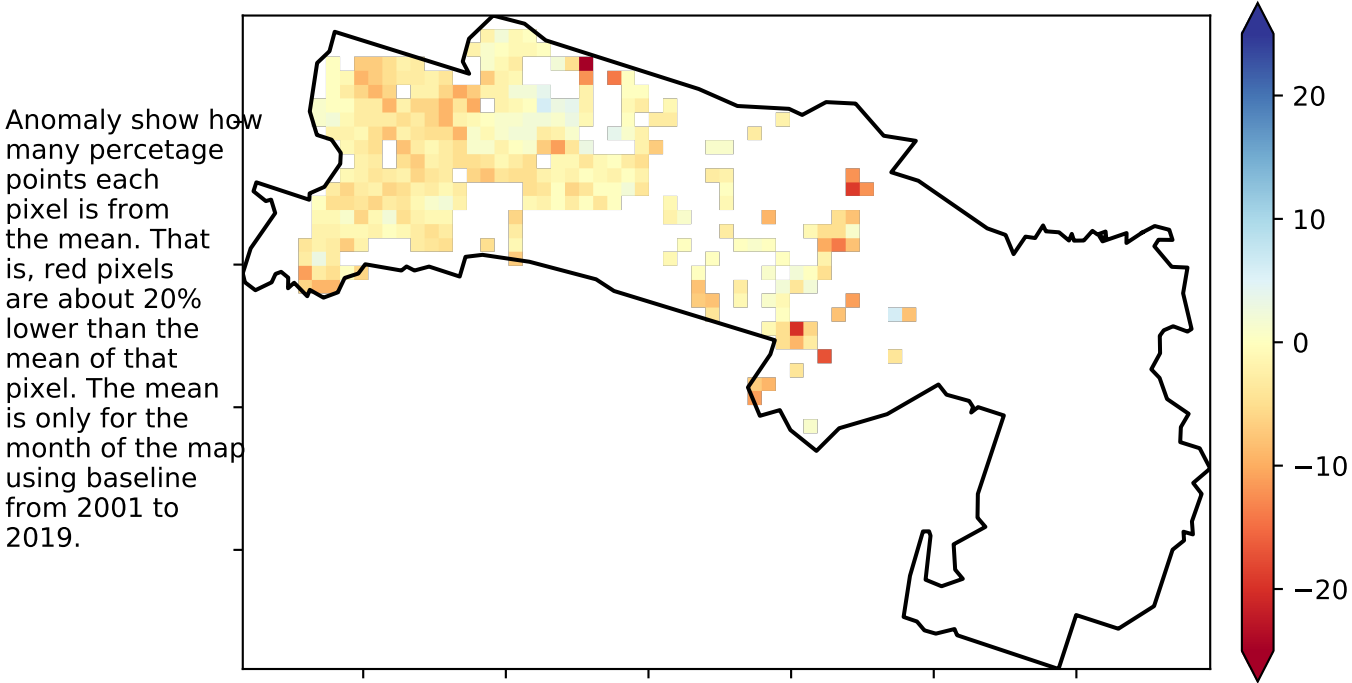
Anomaly show how many percetage points each pixel is from the mean. That is, red pixels are about 20% lower than the mean of that pixel. The mean is only for the month of the map using baseline from 2001 to 2019.

20
10
0
−10
−20